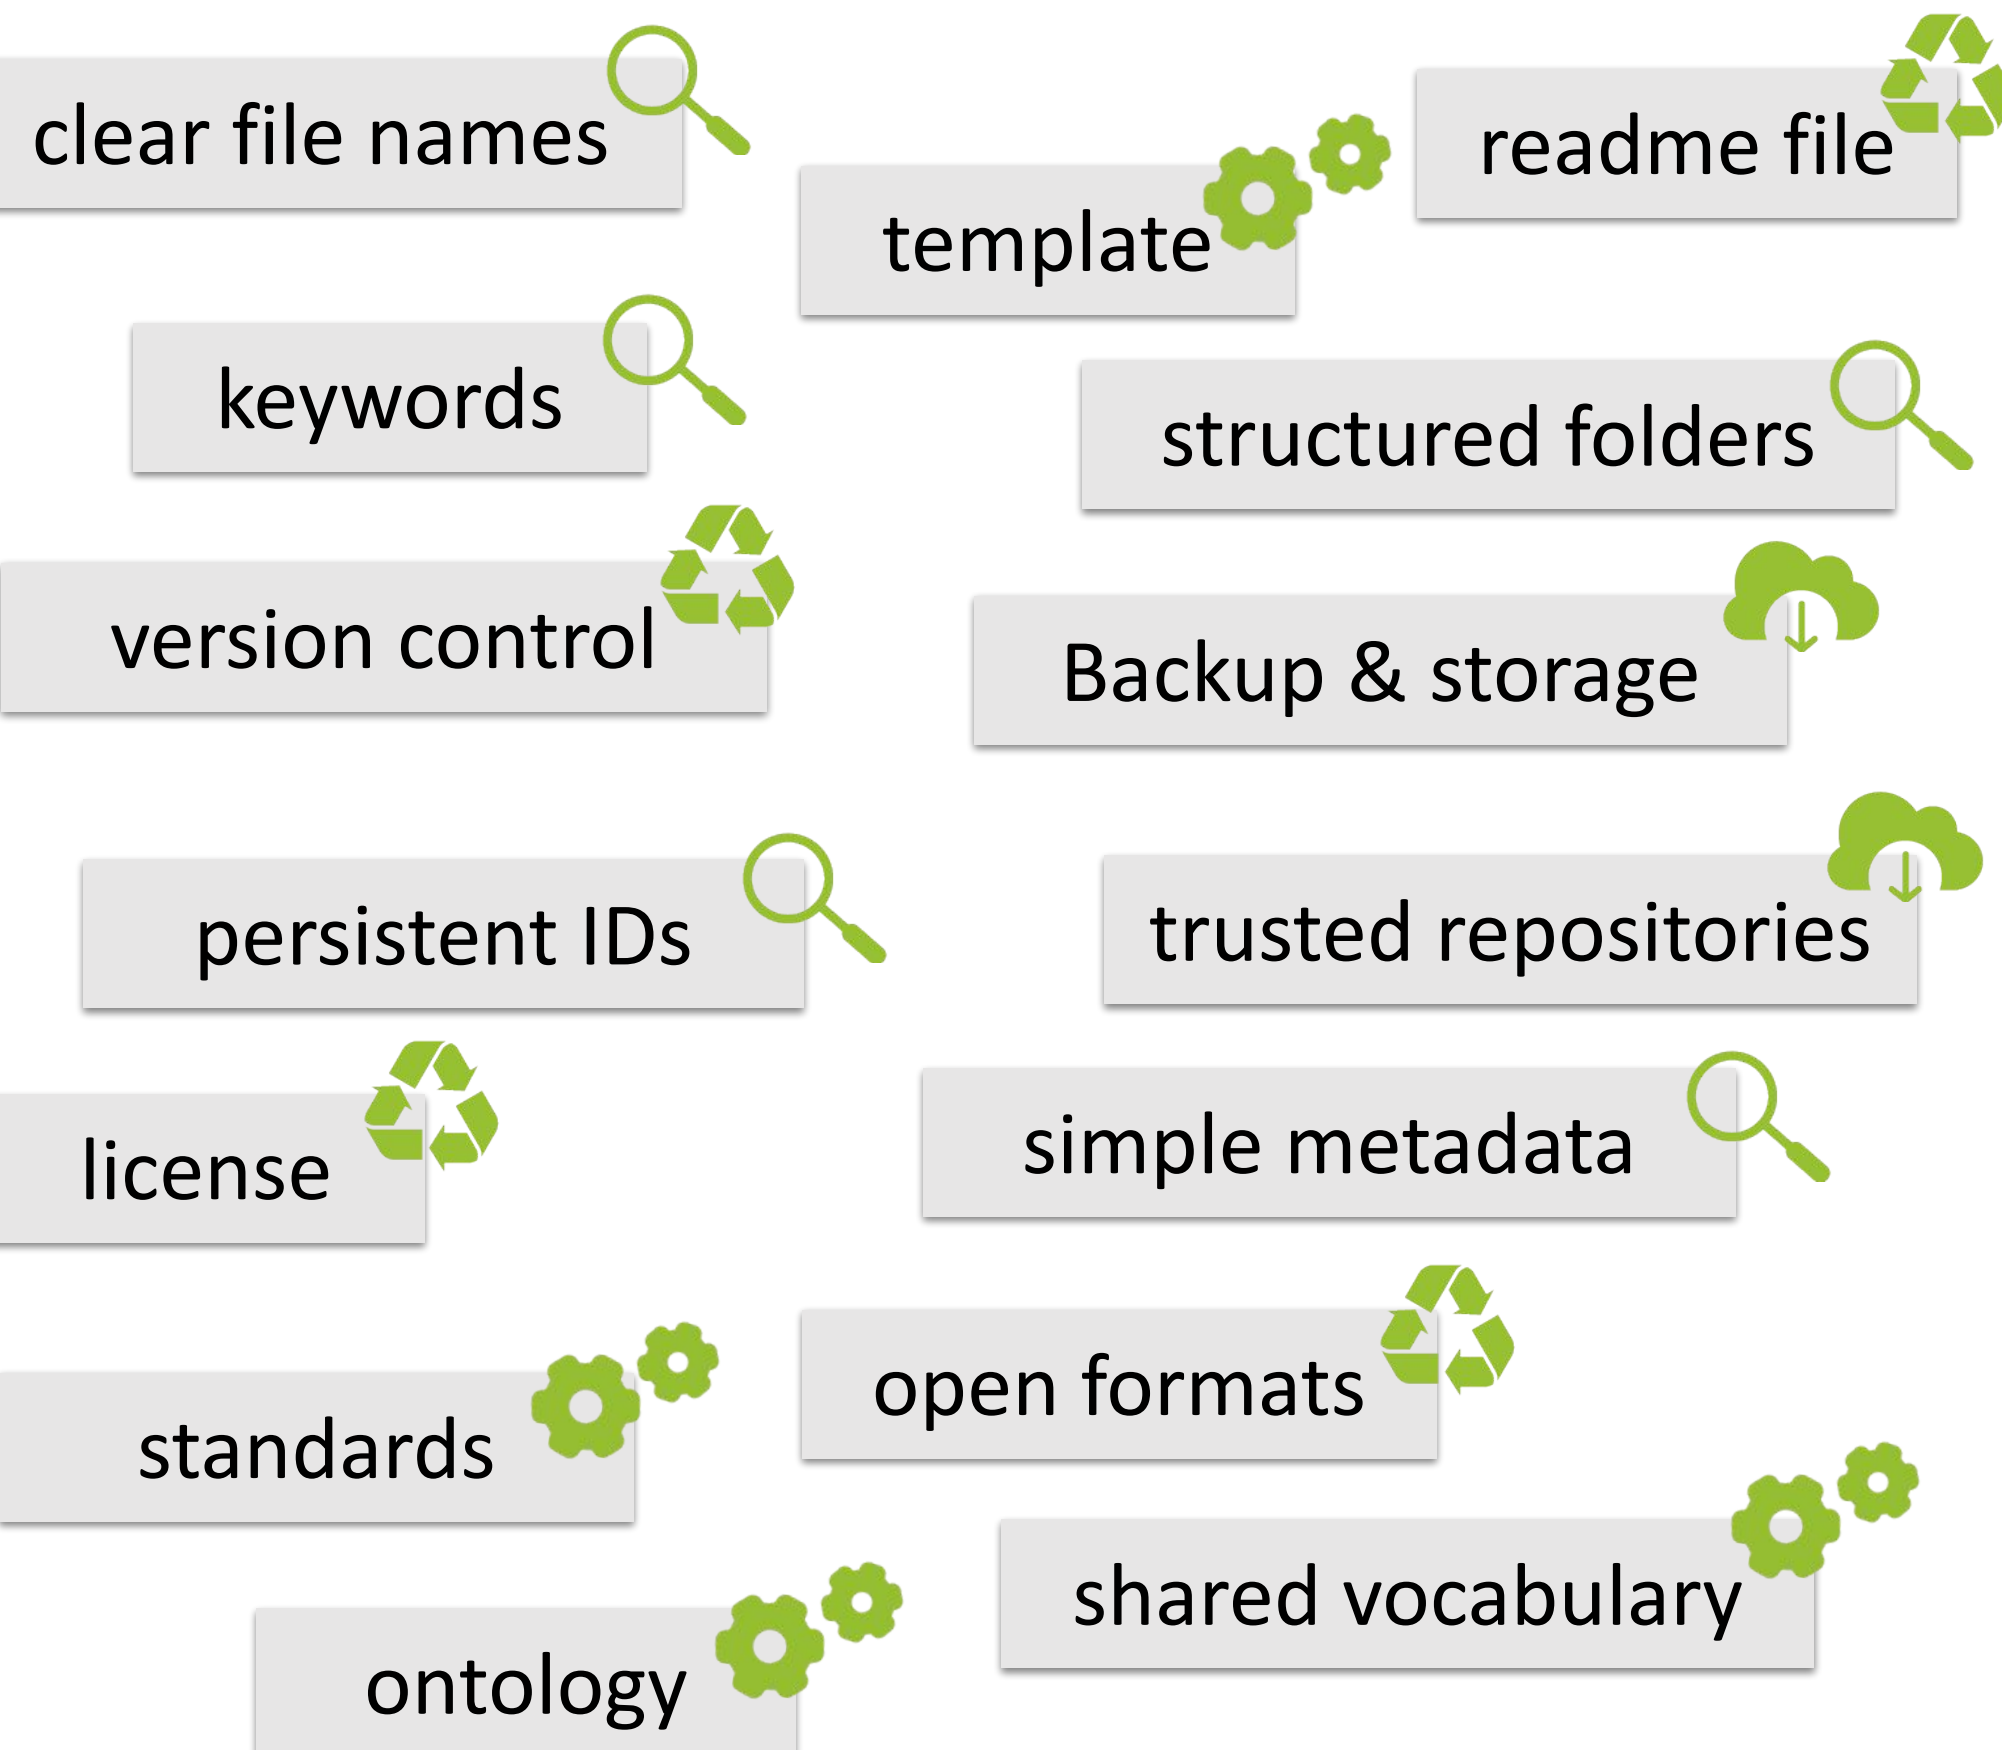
clear file names

readme file

template

keywords

structured folders

version control

Backup & storage

persistent IDs

trusted repositories

license

simple metadata

open formats

standards

shared vocabulary

ontology